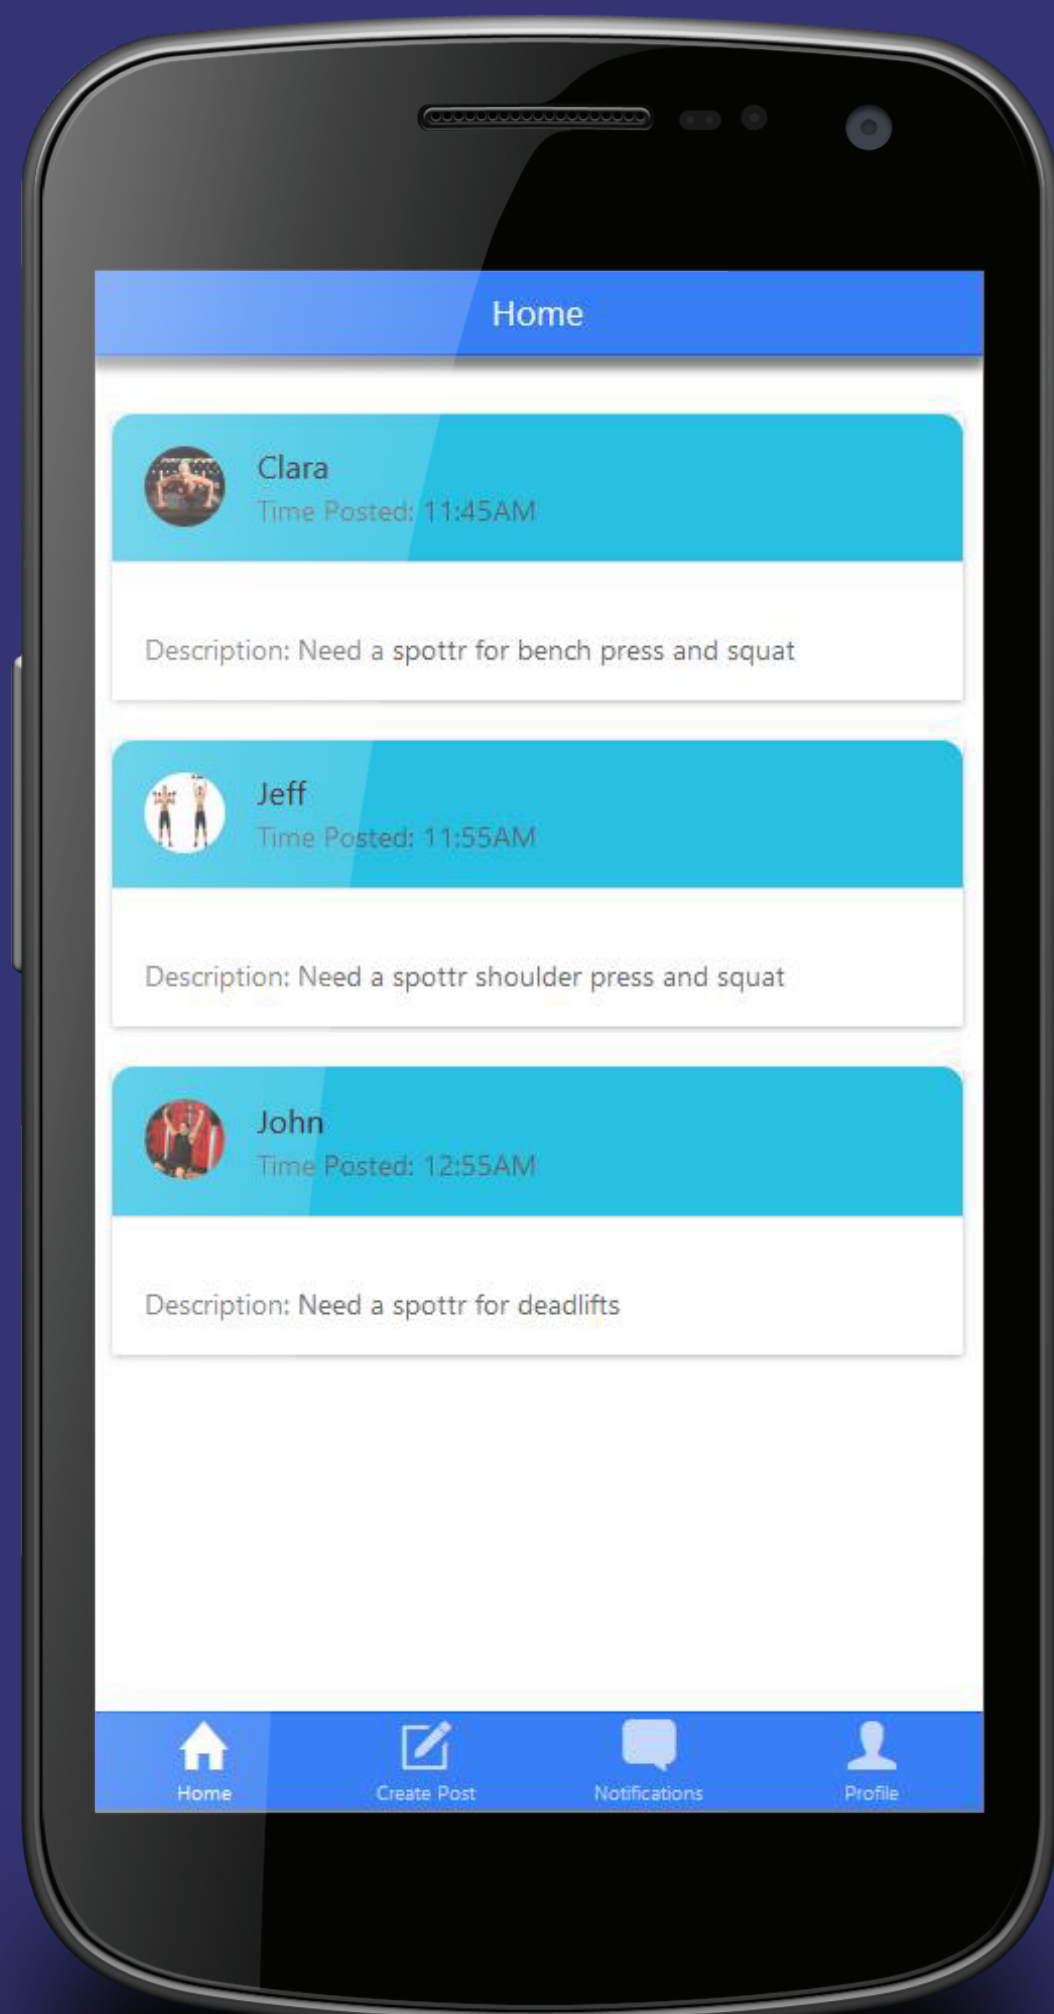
Home

Clara
Time Posted: 11:45AM

Description: Need a spottr for bench press and squat

Jeff
Time Posted: 11:55AM

Description: Need a spottr shoulder press and squat

John
Time Posted: 12:55AM

Description: Need a spottr for deadlifts

Home
Create Post
Notifications
Profile